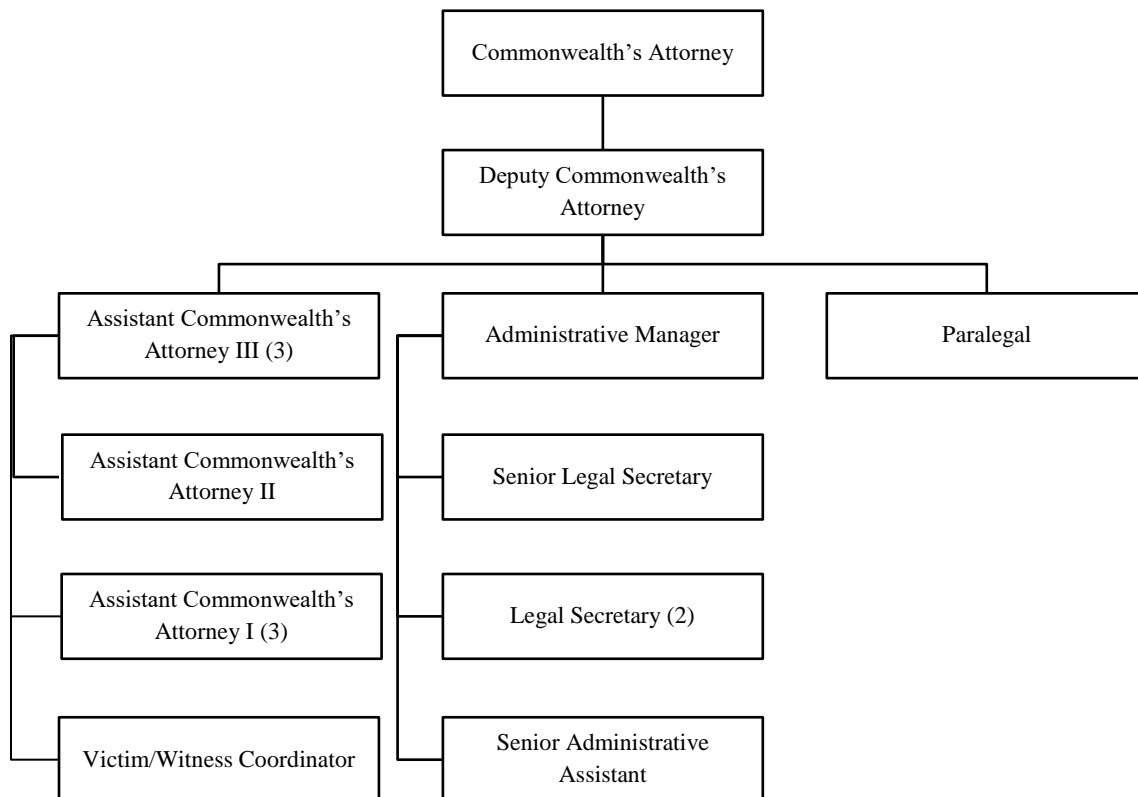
Commonwealth's Attorney

Deputy Commonwealth's Attorney

Assistant Commonwealth's Attorney III (3)

Administrative Manager

Paralegal

Assistant Commonwealth's Attorney II

Senior Legal Secretary

Assistant Commonwealth's Attorney I (3)

Legal Secretary (2)

Victim/Witness Coordinator

Senior Administrative Assistant